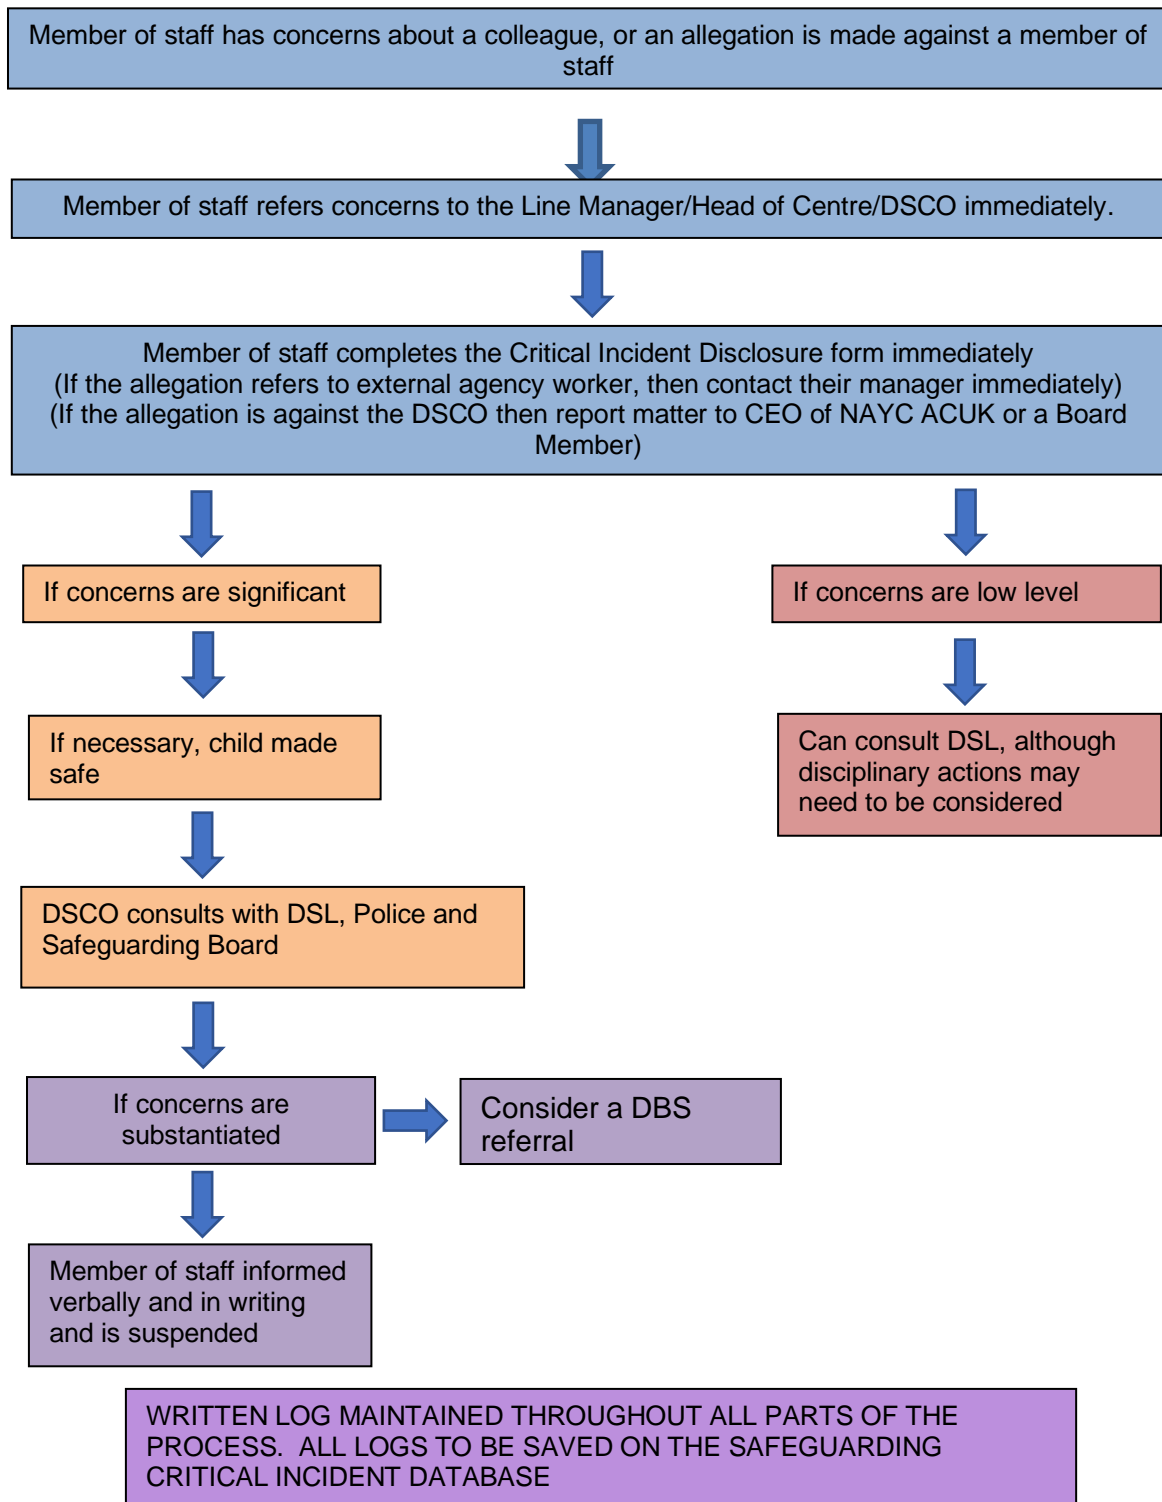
Member of staff has concerns about a colleague, or an allegation is made against a member of staff

Member of staff refers concerns to the Line Manager/Head of Centre/DSCO immediately.

Member of staff completes the Critical Incident Disclosure form immediately
(If the allegation refers to external agency worker, then contact their manager immediately)
(If the allegation is against the DSCO then report matter to CEO of NAYC ACUK or a Board Member)

If concerns are significant

If necessary, child made safe

DSCO consults with DSL, Police and Safeguarding Board

If concerns are substantiated

Consider a DBS referral

Member of staff informed verbally and in writing and is suspended

If concerns are low level

Can consult DSL, although disciplinary actions may need to be considered

WRITTEN LOG MAINTAINED THROUGHOUT ALL PARTS OF THE PROCESS. ALL LOGS TO BE SAVED ON THE SAFEGUARDING CRITICAL INCIDENT DATABASE